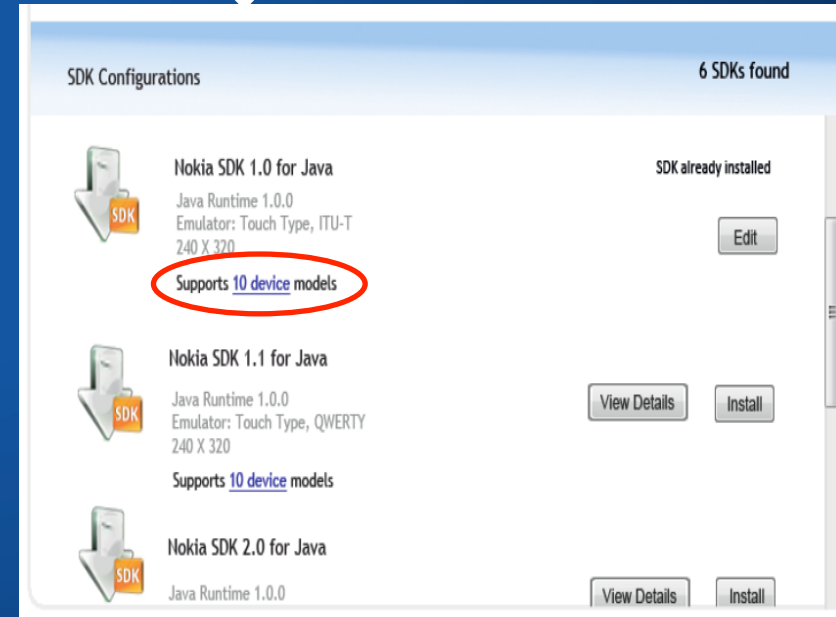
SDK Configurations

6 SDKs found

SDK

Nokia SDK 1.0 for Java

Java Runtime 1.0.0
Emulator: Touch Type, ITU-T
240 X 320

Supports 10 device models

SDK already installed

Edit

SDK

Nokia SDK 1.1 for Java

Java Runtime 1.0.0
Emulator: Touch Type, QWERTY
240 X 320

Supports 10 device models

View Details

Install

SDK

Nokia SDK 2.0 for Java

Java Runtime 1.0.0

View Details

Install